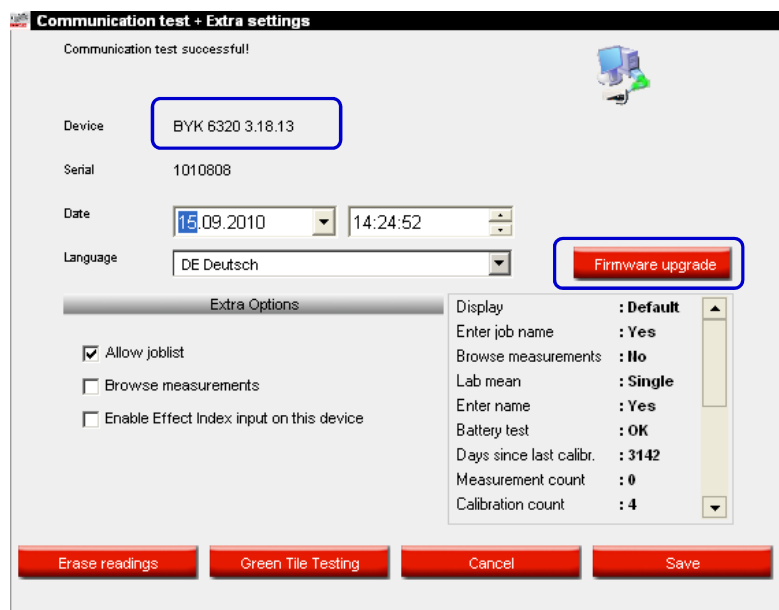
Communication test + Extra settings

Communication test successful!

Device BYK 6320 3.18.13

Serial 1010808

Date 15.09.2010 14:24:52

Language DE Deutsch

Firmware upgrade

Extra Options

☑ Allow joblist
☐ Browse measurements
☐ Enable Effect Index input on this device

| | |
|---|---|
| Display | : Default |
| Enter job name | : Yes |
| Browse measurements | : No |
| Lab mean | : Single |
| Enter name | : Yes |
| Battery test | : OK |
| Days since last calibr. | : 3142 |
| Measurement count | : 0 |
| Calibration count | : 4 |

Erase readings Green Tile Testing Cancel Save